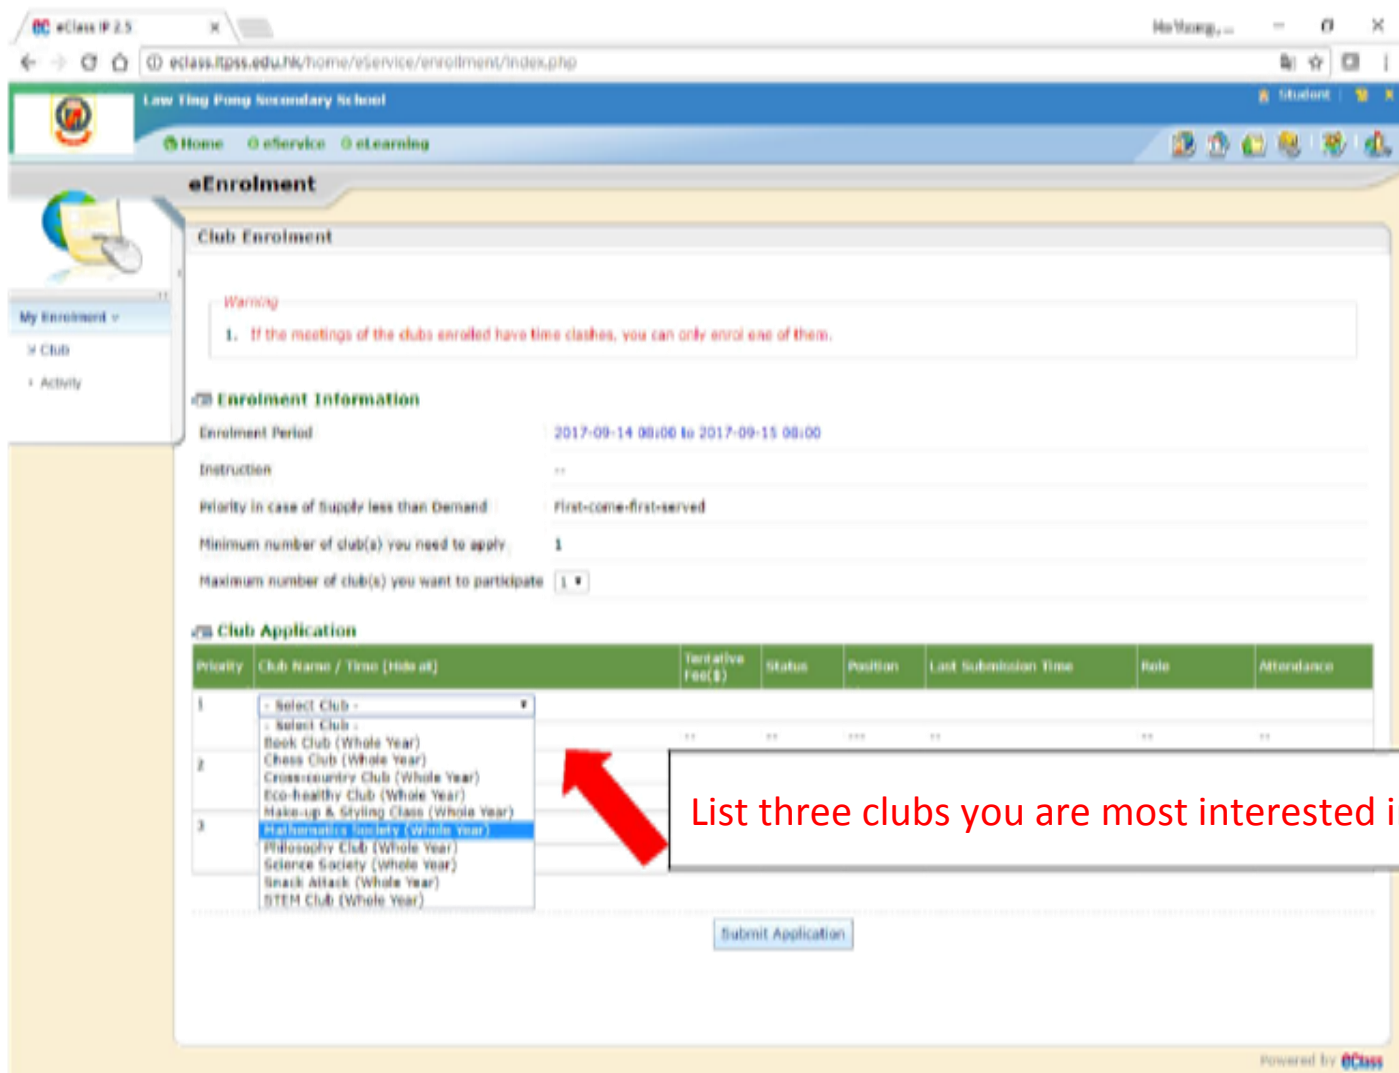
eClass IP 2.5

Ho Yeong, ...

eclass.ltpss.edu.hk/home/eService/enrolment/index.php

Law Ting Pong Secondary School

Student

Home eService eLearning

eEnrolment

My Enrolment

Club

Activity

Club Enrolment

Warning

1. If the meetings of the clubs enrolled have time clashes, you can only enrol one of them.

Enrolment Information

Enrolment Period 2017-09-14 08:00 to 2017-09-15 08:00

Instruction --

Priority in case of Supply less than Demand First-come-first-served

Minimum number of club(s) you need to apply 1

Maximum number of club(s) you want to participate 1

Club Application

| Priority | Club Name / Time [Hide all] | Tentative Fee($) | Status | Position | Last Submission Time | Role | Attendance |
|---|---|---|---|---|---|---|---|
| 1 | - Select Club - | -- | -- | --- | -- | -- | -- |
| 2 | | | | | | | |
| 3 | | | | | | | |

- Select Club -
Book Club (Whole Year)
Chess Club (Whole Year)
Cross-country Club (Whole Year)
Eco-healthy Club (Whole Year)
Make-up & Styling Class (Whole Year)
Mathematics Society (Whole Year)
Philosophy Club (Whole Year)
Science Society (Whole Year)
Snack Attack (Whole Year)
STEM Club (Whole Year)

List three clubs you are most interested i

Submit Application

Powered by eClass